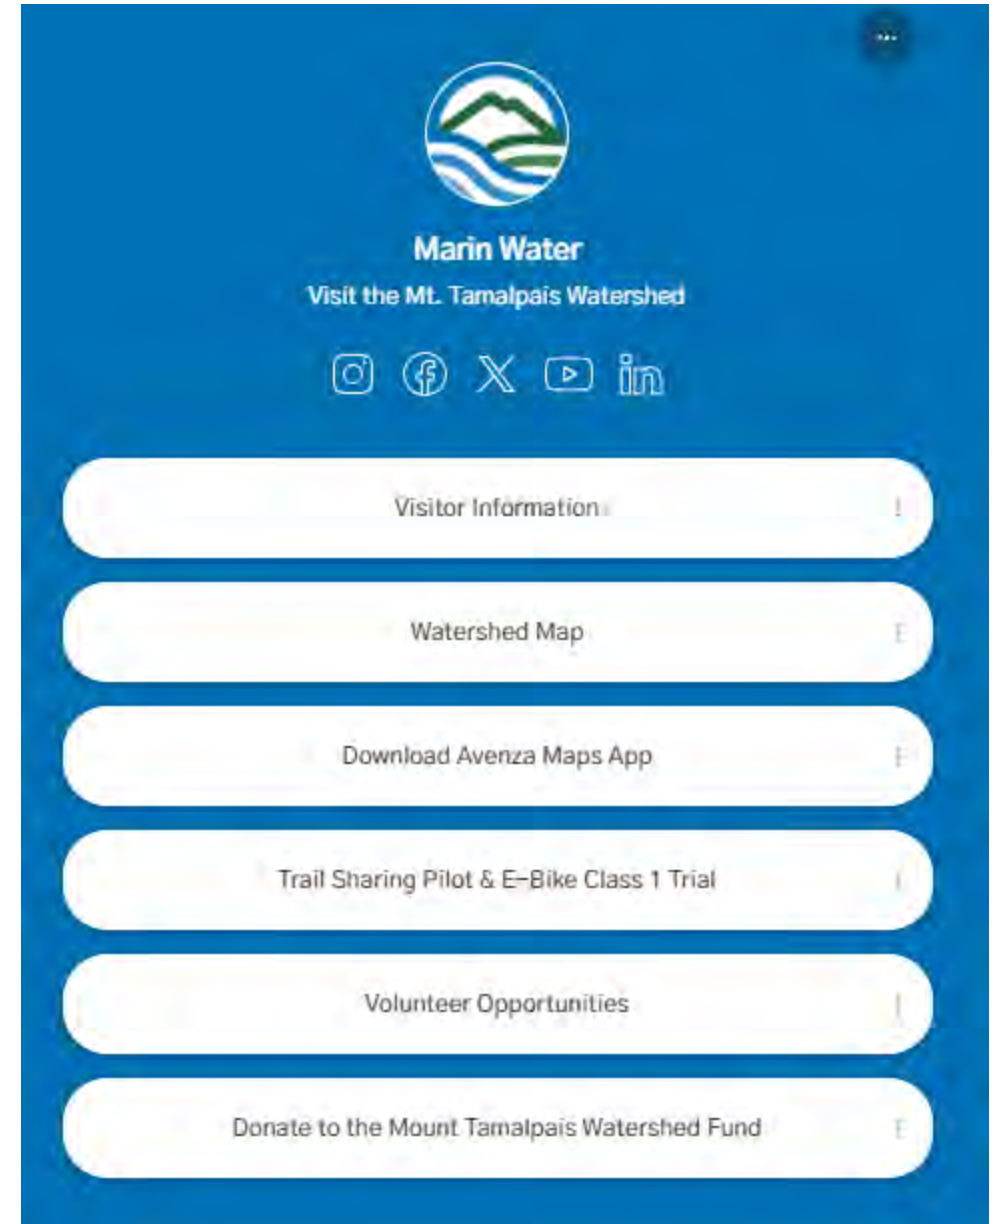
Marin Water
Visit the Mt. Tamalpais Watershed

Visitor Information

Watershed Map

Download Avenza Maps App

Trail Sharing Pilot & E-Bike Class 1 Trial

Volunteer Opportunities

Donate to the Mount Tamalpais Watershed Fund